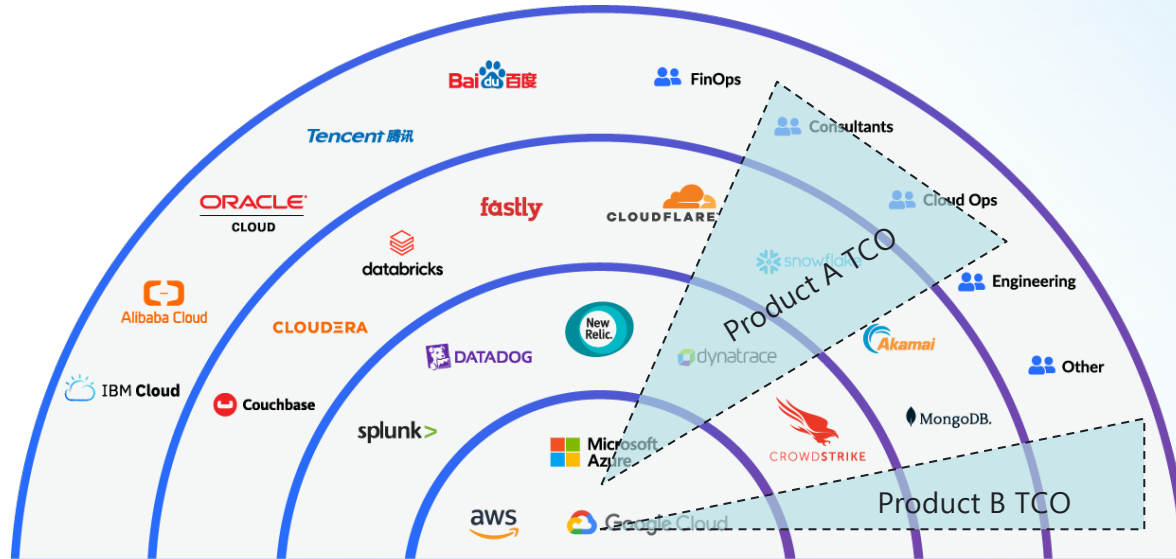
Bai du 百度

FinOps

Consultants

Tencent 腾讯

ORACLE CLOUD

fastly

CLOUDFLARE

Cloud Ops

databricks

snowflake

Product A TCO

Engineering

Alibaba Cloud

CLOUDERA

New Relic.

Akamai

DATADOG

dynatrace

Other

IBM Cloud

Couchbase

MongoDB.

splunk>

Microsoft Azure

CROWDSTRIKE

Product B TCO

aws

Google Cloud